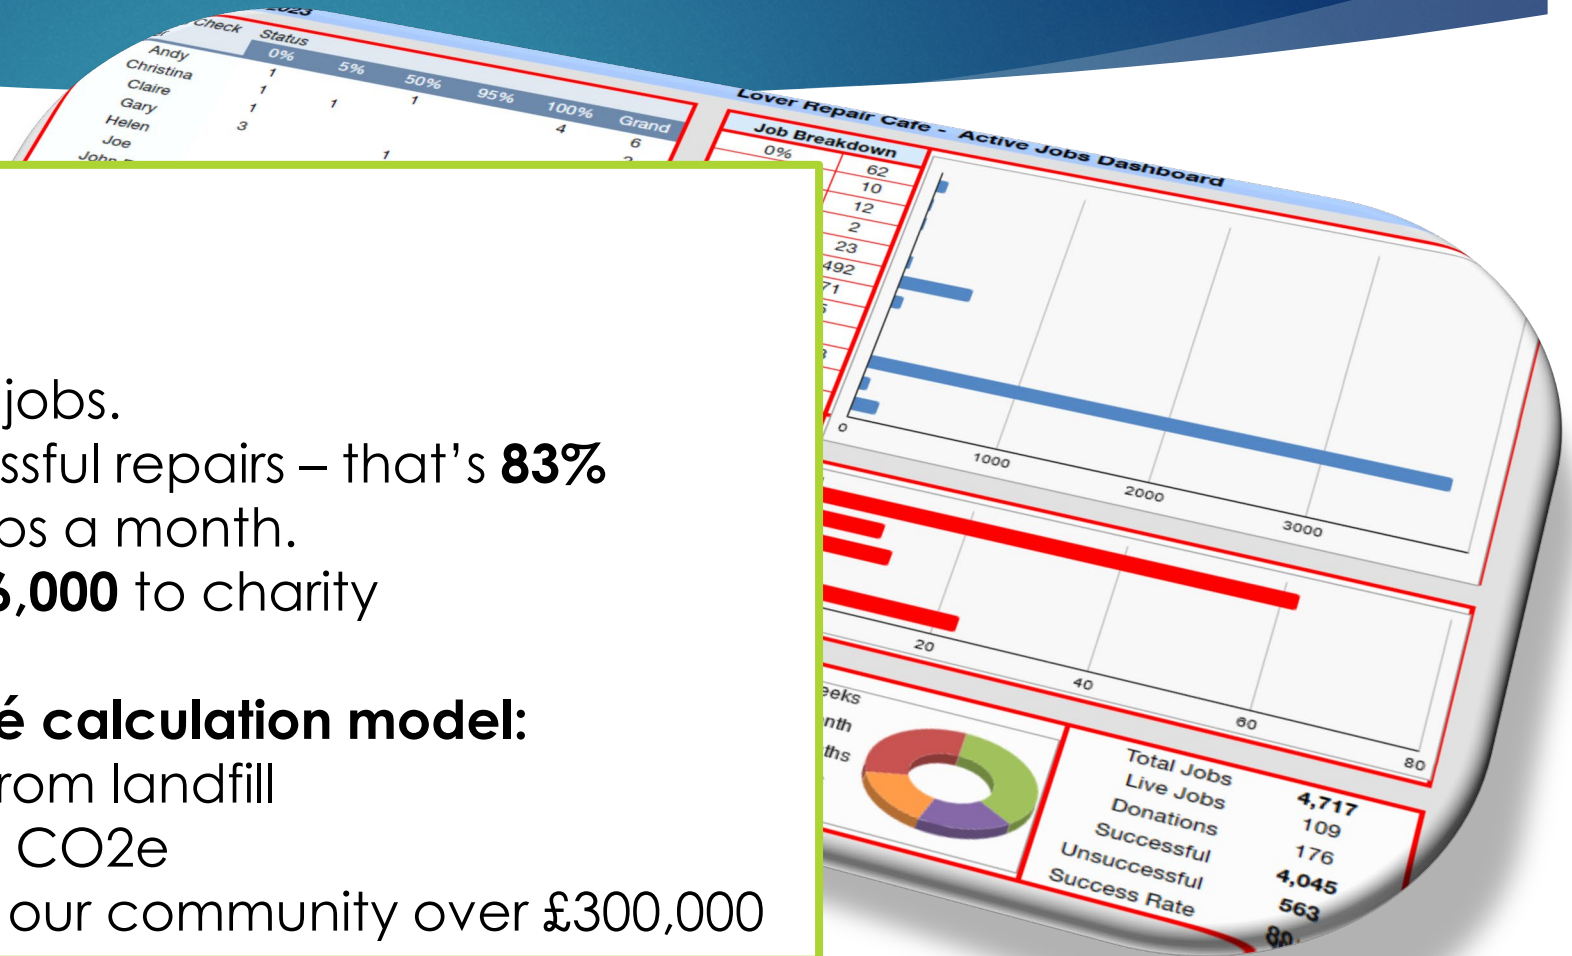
2023
Check Status
0% 5% 50% 95% 100% Grand
Andy 1
Christina 1
Claire 1 1 1
Gary 1
Helen 3 4 6
Joe 1
John

Lover Repair Cafe - Active Jobs Dashboard
Job Breakdown
0%
62
10
12
2
23
492
71

0
1000
2000
3000

20
40
60
80

eeks
nth
ths

Total Jobs 4,717
Live Jobs 109
Donations 176
Successful 4,045
Unsuccessful 563
Success Rate 80

jobs.
ssful repairs – that's **83%**
os a month.
**,000** to charity

**é calculation model:**
rom landfill
CO2e
our community over £300,000